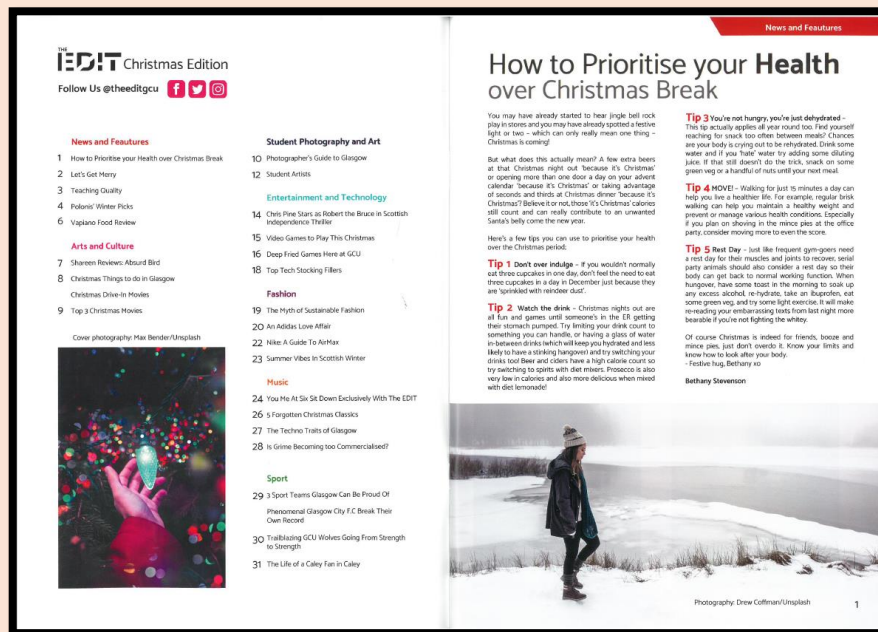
THE EDIT Christmas Edition

Follow Us @theeditgcu

News and Feautures

1 How to Prioritise your Health over Christmas Break

2 Let's Get Merry

3 Teaching Quality

4 Polonis' Winter Picks

6 Vapiano Food Review

Arts and Culture

7 Shareen Reviews: Absurd Bird

8 Christmas Things to do in Glasgow

Christmas Drive-In Movies

9 Top 3 Christmas Movies

Cover photography: Max Bender/Unsplash

Student Photography and Art

10 Photographer's Guide to Glasgow

12 Student Artists

Entertainment and Technology

14 Chris Pine Stars as Robert the Bruce in Scottish Independence Thriller

15 Video Games to Play This Christmas

16 Deep Fried Games Here at GCU

18 Top Tech Stocking Fillers

Fashion

19 The Myth of Sustainable Fashion

20 An Adidas Love Affair

22 Nike: A Guide To AirMax

23 Summer Vibes In Scottish Winter

Music

24 You Me At Six Sit Down Exclusively With The EDIT

26 5 Forgotten Christmas Classics

27 The Techno Traits of Glasgow

28 Is Grime Becoming too Commercialised?

Sport

29 3 Sport Teams Glasgow Can Be Proud Of

Phenomenal Glasgow City F.C Break Their Own Record

30 Trailblazing GCU Wolves Going From Strength to Strength

31 The Life of a Caley Fan in Caley

News and Feautures

How to Prioritise your Health over Christmas Break

You may have already started to hear jingle bell rock play in stores and you may have already spotted a festive light or two – which can only really mean one thing – Christmas is coming!

But what does this actually mean? A few extra beers at that Christmas night out 'because it's Christmas' or opening more than one door a day on your advent calendar 'because it's Christmas' or taking advantage of seconds and thirds at Christmas dinner 'because it's Christmas'? Believe it or not, those 'it's Christmas' calories still count and can really contribute to an unwanted Santa's belly come the new year.

Here's a few tips you can use to prioritise your health over the Christmas period:

Tip 1 Don't over indulge – If you wouldn't normally eat three cupcakes in one day, don't feel the need to eat three cupcakes in a day in December just because they are 'sprinkled with reindeer dust'.

Tip 2 Watch the drink – Christmas nights out are all fun and games until someone's in the ER getting their stomach pumped. Try limiting your drink count to something you can handle, or having a glass of water in-between drinks (which will keep you hydrated and less likely to have a stinking hangover) and try switching your drinks too! Beer and ciders have a high calorie count so try switching to spirits with diet mixers. Prosecco is also very low in calories and also more delicious when mixed with diet lemonade!

Tip 3 You're not hungry, you're just dehydrated – This tip actually applies all year round too. Find yourself reaching for snack too often between meals? Chances are your body is crying out to be rehydrated. Drink some water and if you 'hate' water try adding some diluting juice. If that still doesn't do the trick, snack on some green veg or a handful of nuts until your next meal.

Tip 4 MOVE! – Walking for just 15 minutes a day can help you live a healthier life. For example, regular brisk walking can help you maintain a healthy weight and prevent or manage various health conditions. Especially if you plan on shoving in the mince pies at the office party, consider moving more to even the score.

Tip 5 Rest Day – Just like frequent gym-goers need a rest day for their muscles and joints to recover, serial party animals should also consider a rest day so their body can get back to normal working function. When hungover, have some toast in the morning to soak up any excess alcohol, re-hydrate, take an ibuprofen, eat some green veg, and try some light exercise. It will make re-reading your embarrassing texts from last night more bearable if you're not fighting the whitey.

Of course Christmas is indeed for friends, booze and mince pies, just don't overdo it. Know your limits and know how to look after your body.
- Festive hug, Bethany xo

Bethany Stevenson

Photography: Drew Coffman/Unsplash

1